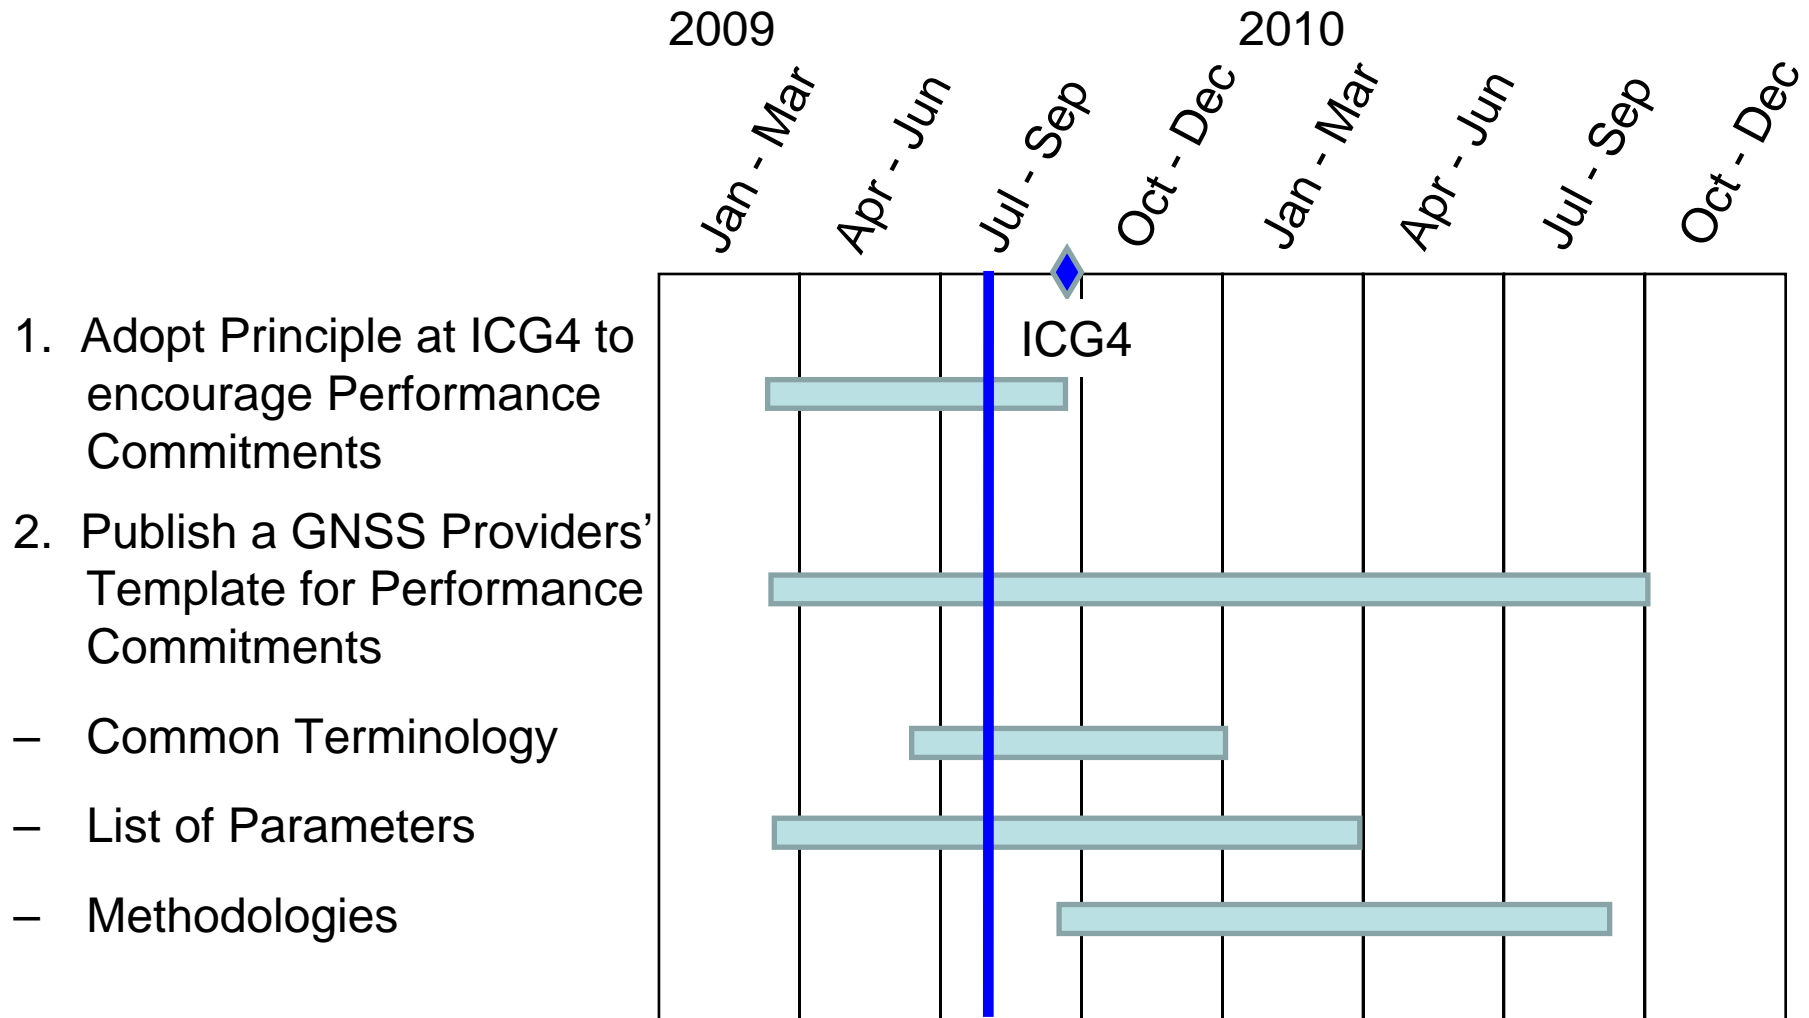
2009

2010

Jan - Mar

Apr - Jun

Jul - Sep

Oct - Dec

Jan - Mar

Apr - Jun

Jul - Sep

Oct - Dec

ICG4

1. Adopt Principle at ICG4 to encourage Performance Commitments

2. Publish a GNSS Providers' Template for Performance Commitments

– Common Terminology

– List of Parameters

– Methodologies